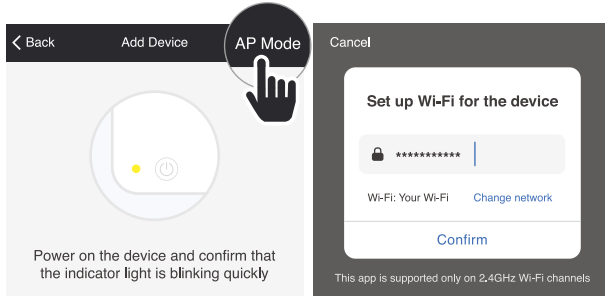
Back

Add Device

AP Mode

Power on the device and confirm that the indicator light is blinking quickly

Cancel

Set up Wi-Fi for the device

***********

Wi-Fi: Your Wi-Fi

Change network

Confirm

This app is supported only on 2.4GHz Wi-Fi channels